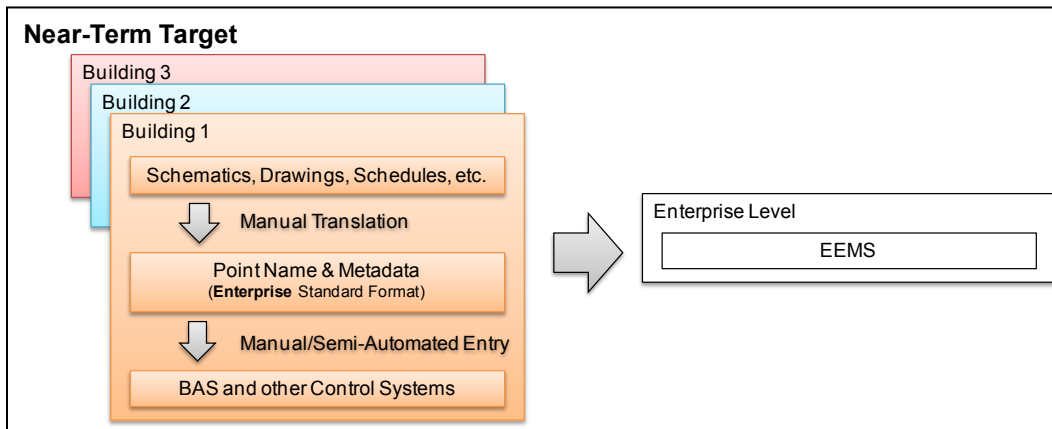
**Near-Term Target**

Building 3

Building 2

Building 1

Schematics, Drawings, Schedules, etc.

Manual Translation

Point Name & Metadata
(**Enterprise** Standard Format)

Manual/Semi-Automated Entry

BAS and other Control Systems

Enterprise Level

EEMS